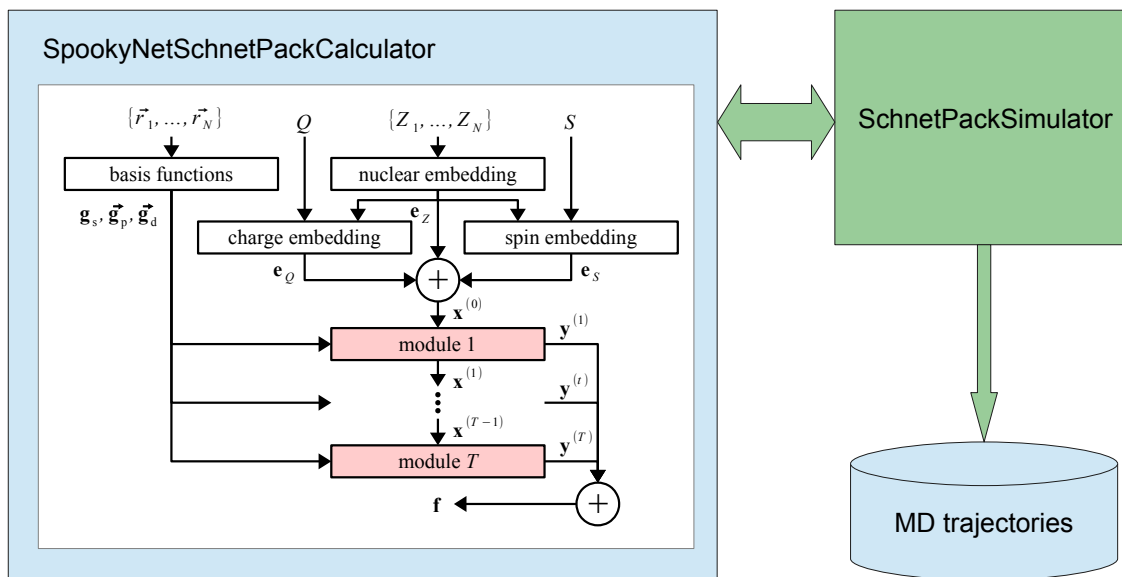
SpookyNetSchnetPackCalculator

$\{\vec{r}_1, \ldots, \vec{r}_N\}$

basis functions

$\mathbf{g}_s, \vec{\mathbf{g}}_p, \vec{\mathbf{g}}_d$

$Q$

$\{Z_1, \ldots, Z_N\}$

nuclear embedding

$S$

$\mathbf{e}_Z$

charge embedding

spin embedding

$\mathbf{e}_Q$

$\mathbf{e}_S$

$+$

$\mathbf{x}^{(0)}$

module 1

$\mathbf{y}^{(1)}$

$\mathbf{x}^{(1)}$

$\mathbf{y}^{(t)}$

$\mathbf{x}^{(T-1)}$

$\mathbf{y}^{(T)}$

module $T$

$\mathbf{f}$

$+$

SchnetPackSimulator

MD trajectories